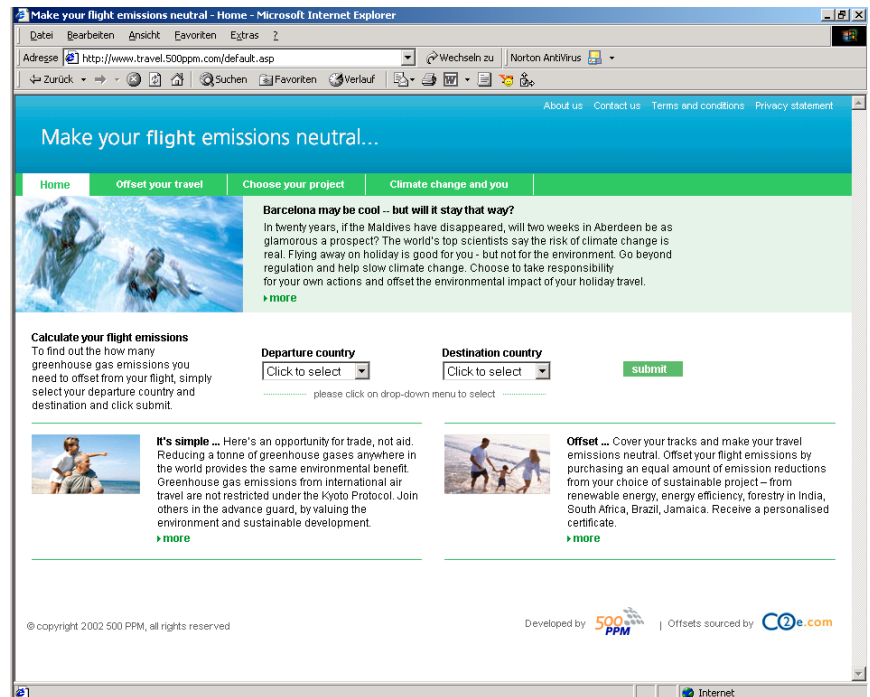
Make your flight emissions neutral - Home - Microsoft Internet Explorer

Datei Bearbeiten Ansicht Favoriten Extras ?

Adresse http://www.travel.500ppm.com/default.asp Wechseln zu Norton AntiVirus

Zurück Suchen Favoriten Verlauf

About us Contact us Terms and conditions Privacy statement

Make your flight emissions neutral...

Home Offset your travel Choose your project Climate change and you

Barcelona may be cool -- but will it stay that way?

In twenty years, if the Maldives have disappeared, will two weeks in Aberdeen be as glamorous a prospect? The world's top scientists say the risk of climate change is real. Flying away on holiday is good for you - but not for the environment. Go beyond regulation and help slow climate change. Choose to take responsibility for your own actions and offset the environmental impact of your holiday travel.

more

Calculate your flight emissions
To find out the how many greenhouse gas emissions you need to offset from your flight, simply select your departure country and destination and click submit.

Departure country
Click to select

Destination country
Click to select

submit

please click on drop-down menu to select

It's simple ... Here's an opportunity for trade, not aid. Reducing a tonne of greenhouse gases anywhere in the world provides the same environmental benefit. Greenhouse gas emissions from international air travel are not restricted under the Kyoto Protocol. Join others in the advance guard, by valuing the environment and sustainable development.

more

Offset ... Cover your tracks and make your travel emissions neutral. Offset your flight emissions by purchasing an equal amount of emission reductions from your choice of sustainable project – from renewable energy, energy efficiency, forestry in India, South Africa, Brazil, Jamaica. Receive a personalised certificate.

more

© copyright 2002 500 PPM, all rights reserved

Developed by 500 PPM | Offsets sourced by CO2e.com

Internet